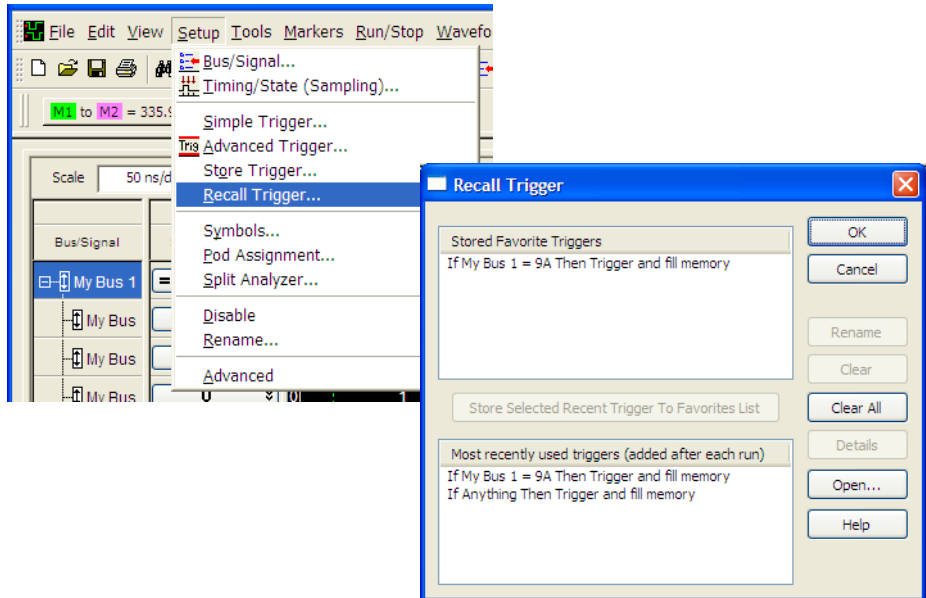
File Edit View Setup Tools Markers Run/Stop Wavefo

M1 to M2 = 335.9

Scale 50 ns/d

Bus/Signal

My Bus 1

My Bus

My Bus

My Bus

Bus/Signal...
Timing/State (Sampling)...
Simple Trigger...
Advanced Trigger...
Store Trigger...
Recall Trigger...
Symbols...
Pod Assignment...
Split Analyzer...
Disable
Rename...
Advanced

Recall Trigger

Stored Favorite Triggers
If My Bus 1 = 9A Then Trigger and fill memory

Store Selected Recent Trigger To Favorites List

Most recently used triggers (added after each run)
If My Bus 1 = 9A Then Trigger and fill memory
If Anything Then Trigger and fill memory

OK
Cancel
Rename
Clear
Clear All
Details
Open...
Help